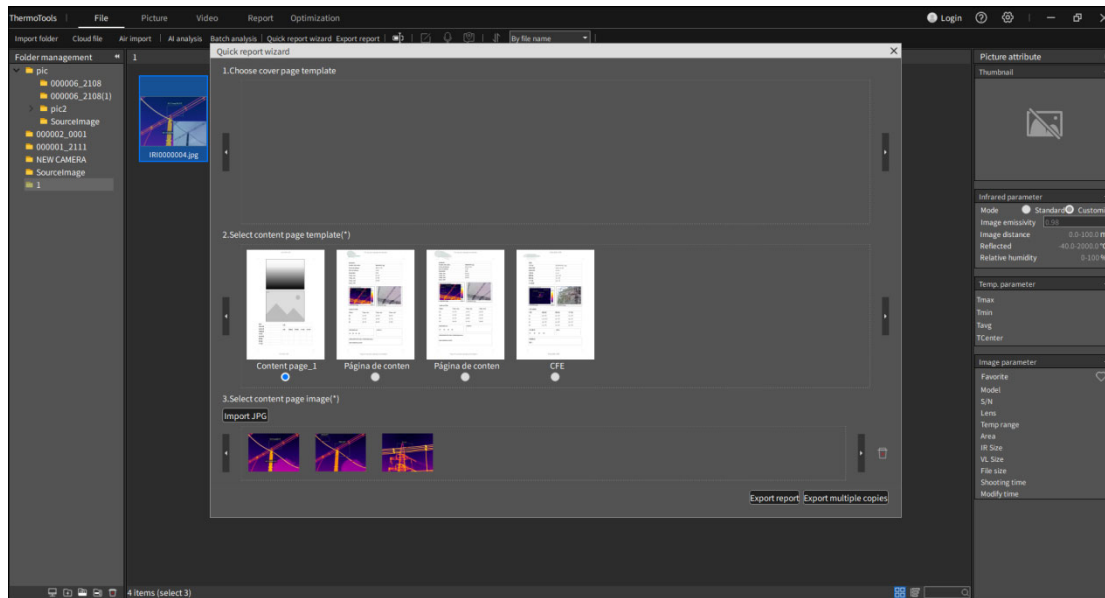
ThermoTools | File Picture Video Report Optimization

Login

Import folder Cloud file Air import | AI analysis Batch analysis | Quick report wizard Export report | By file name

Folder management 1

pic
000006_2108
000006_2108(1)
pic2
SourceImage
000002_0001
000001_2111
NEW CAMERA
SourceImage
1

IRI0000004.jpg

Quick report wizard

1.Choose cover page template

2.Select content page template(*)

Content page_1
Página de conten
Página de conten
CFE

3.Select content page image(*)

Import JPG

Export report Export multiple copies

Picture attribute
Thumbnail

Infrared parameter
Mode Standard Custom
Image emissivity 0.95
Image distance 0.0-100.0 m
Reflected -40.0-2000.0 °C
Relative humidity 0-100 %

Temp. parameter
Tmax
Tmin
Tavg
TCenter

Image parameter
Favorite
Model
S/N
Lens
Temp range
Area
IR Size
VL Size
File size
Shooting time
Modify time

4 items (select 3)